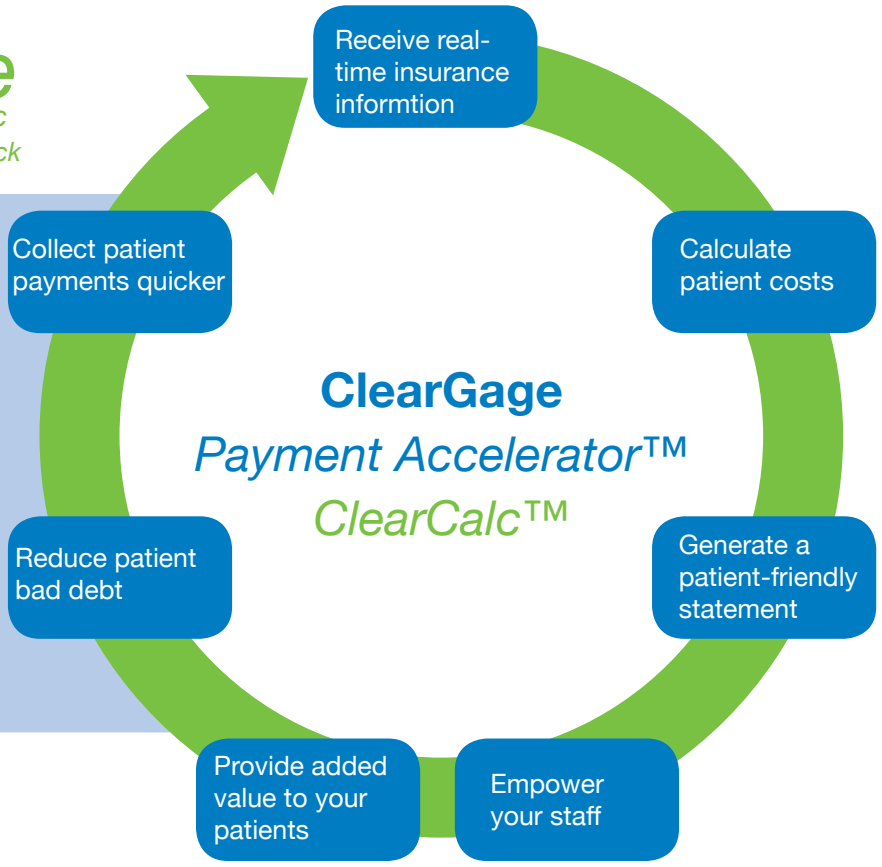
e
c
ck

Receive real-time insurance informtion

Calculate patient costs

Generate a patient-friendly statement

Empower your staff

Provide added value to your patients

Reduce patient bad debt

Collect patient payments quicker

ClearGage
Payment Accelerator™
ClearCalc™